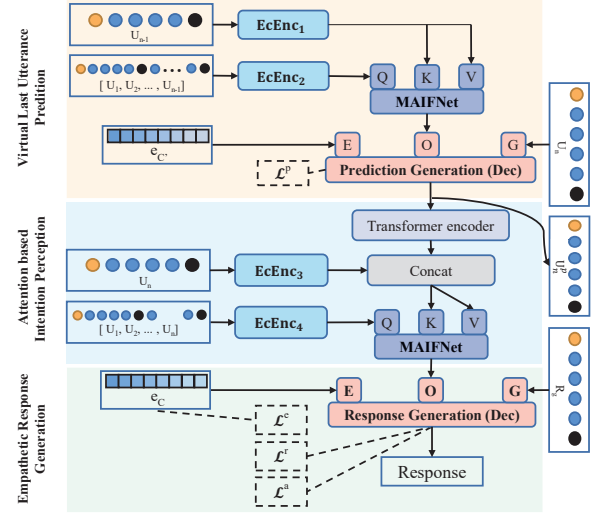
Virtual Last Utterance Predition

$U_{n-1}$

EcEnc$_1$

[ $U_1, U_2, \ldots, U_{n-1}$]

EcEnc$_2$

Q

K

V

MAIFNet

$e_{C'}$

E

O

G

$U_n$

$\mathcal{L}^p$

Prediction Generation (Dec)

Attention based Intention Perception

Transformer encoder

$U_n^p$

$U_n$

EcEnc$_3$

Concat

[ $U_1, U_2, \ldots, U_n$]

EcEnc$_4$

Q

K

V

MAIFNet

$R_g$

Empathetic Response Generation

$e_C$

E

O

G

$\mathcal{L}^e$

Response Generation (Dec)

$\mathcal{L}^r$

Response

$\mathcal{L}^a$